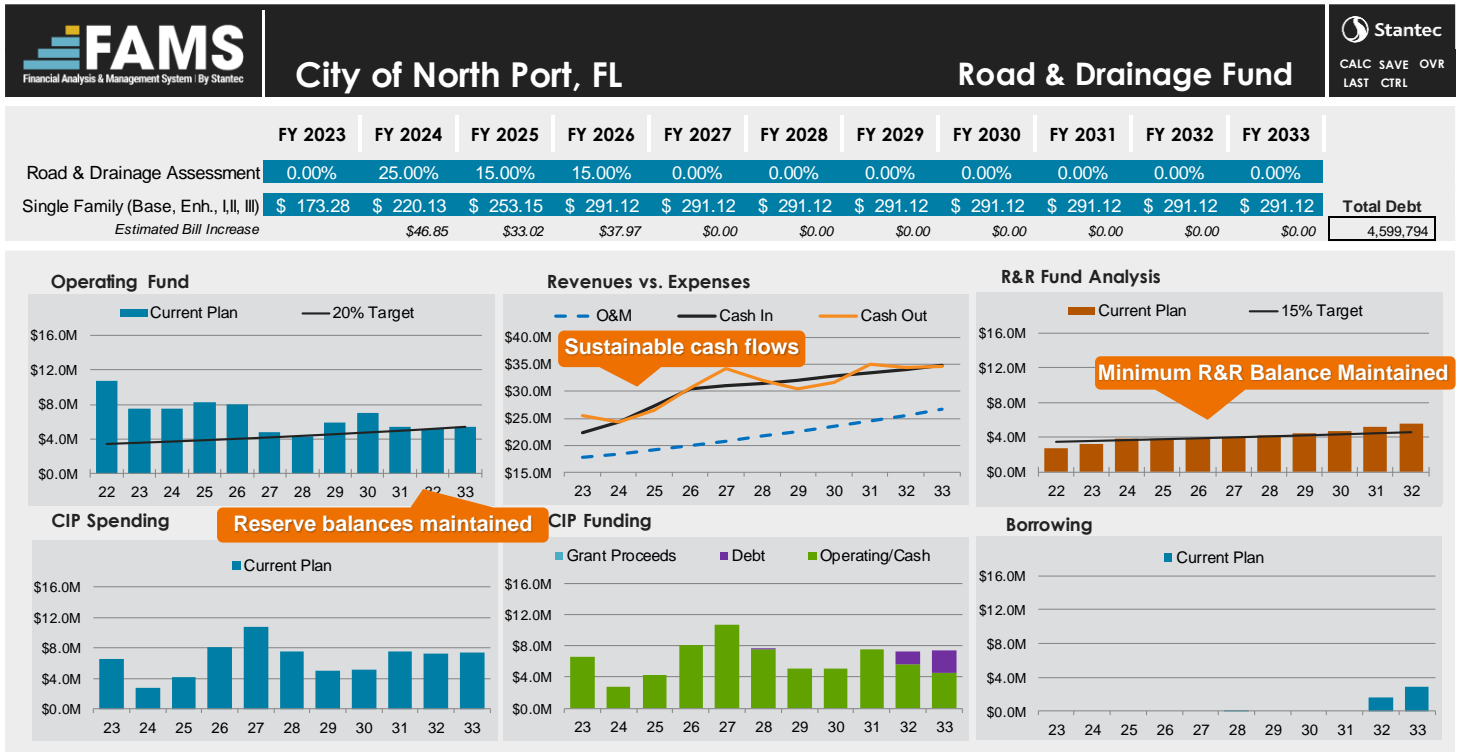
FAMS
Financial Analysis & Management System | By Stantec

City of North Port, FL

Road & Drainage Fund

Stantec
CALC SAVE OVR
LAST CTRL

| | FY 2023 | FY 2024 | FY 2025 | FY 2026 | FY 2027 | FY 2028 | FY 2029 | FY 2030 | FY 2031 | FY 2032 | FY 2033 |
|---|---|---|---|---|---|---|---|---|---|---|---|
| Road & Drainage Assessment | 0.00% | 25.00% | 15.00% | 15.00% | 0.00% | 0.00% | 0.00% | 0.00% | 0.00% | 0.00% | 0.00% |
| Single Family (Base, Enh., I,II, III) | \$ 173.28 | \$ 220.13 | \$ 253.15 | \$ 291.12 | \$ 291.12 | \$ 291.12 | \$ 291.12 | \$ 291.12 | \$ 291.12 | \$ 291.12 | \$ 291.12 |
| Estimated Bill Increase | | \$46.85 | \$33.02 | \$37.97 | \$0.00 | \$0.00 | \$0.00 | \$0.00 | \$0.00 | \$0.00 | \$0.00 |

Total Debt
4,599,794

Operating Fund
Current Plan 20% Target
\$16.0M \$12.0M \$8.0M \$4.0M \$0.0M
22 23 24 25 26 27 28 29 30 31 32 33

Revenues vs. Expenses
O&M Cash In Cash Out
\$40.0M \$35.0M \$30.0M \$25.0M \$20.0M \$15.0M
Sustainable cash flows
23 24 25 26 27 28 29 30 31 32 33

R&R Fund Analysis
Current Plan 15% Target
\$16.0M \$12.0M \$8.0M \$4.0M \$0.0M
Minimum R&R Balance Maintained
22 23 24 25 26 27 28 29 30 31 32

CIP Spending
Reserve balances maintained
Current Plan
\$16.0M \$12.0M \$8.0M \$4.0M \$0.0M
23 24 25 26 27 28 29 30 31 32 33

CIP Funding
Grant Proceeds Debt Operating/Cash
\$16.0M \$12.0M \$8.0M \$4.0M \$0.0M
23 24 25 26 27 28 29 30 31 32 33

Borrowing
Current Plan
\$16.0M \$12.0M \$8.0M \$4.0M \$0.0M
23 24 25 26 27 28 29 30 31 32 33